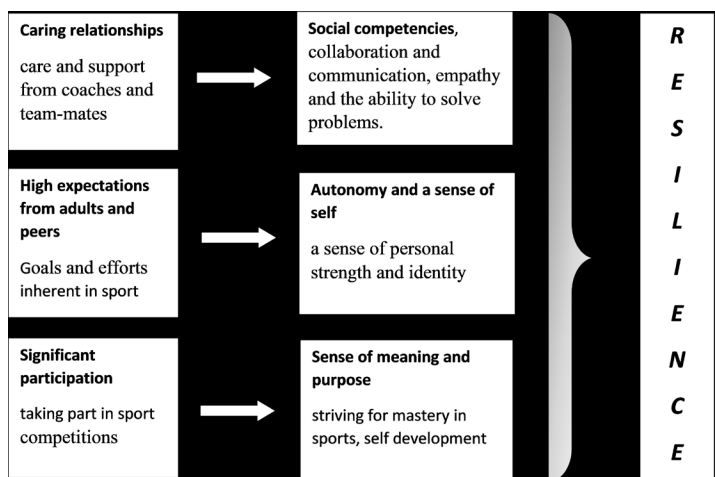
**Caring relationships**

care and support from coaches and team-mates

**Social competencies**, collaboration and communication, empathy and the ability to solve problems.

**High expectations from adults and peers**

Goals and efforts inherent in sport

**Autonomy and a sense of self**

a sense of personal strength and identity

**Significant participation**

taking part in sport competitions

**Sense of meaning and purpose**

striving for mastery in sports, self development

R
E
S
I
L
I
E
N
C
E